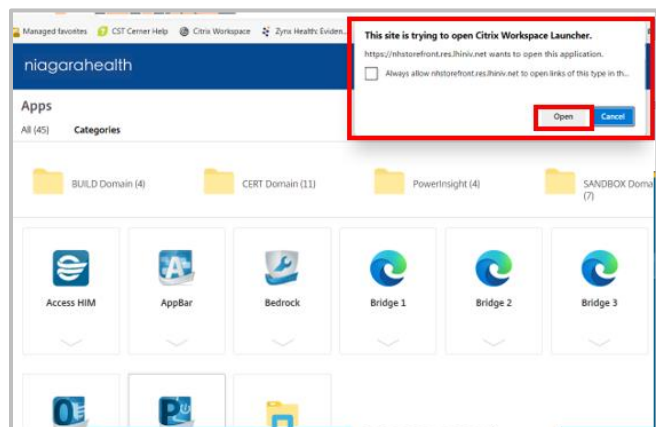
Managed favorites CST Cerner Help Citrix Workspace Zynx Health: Eviden...

niagarahealth

Apps

All (45) Categories

This site is trying to open Citrix Workspace Launcher.

https://nhstorefront.res.lhiniv.net wants to open this application.

Always allow nhstorefront.res.lhiniv.net to open links of this type in th...

Open Cancel

BUILD Domain (4)

CERT Domain (11)

PowerInsight (4)

SANDBOX Doma (7)

Access HIM

AppBar

Bedrock

Bridge 1

Bridge 2

Bridge 3